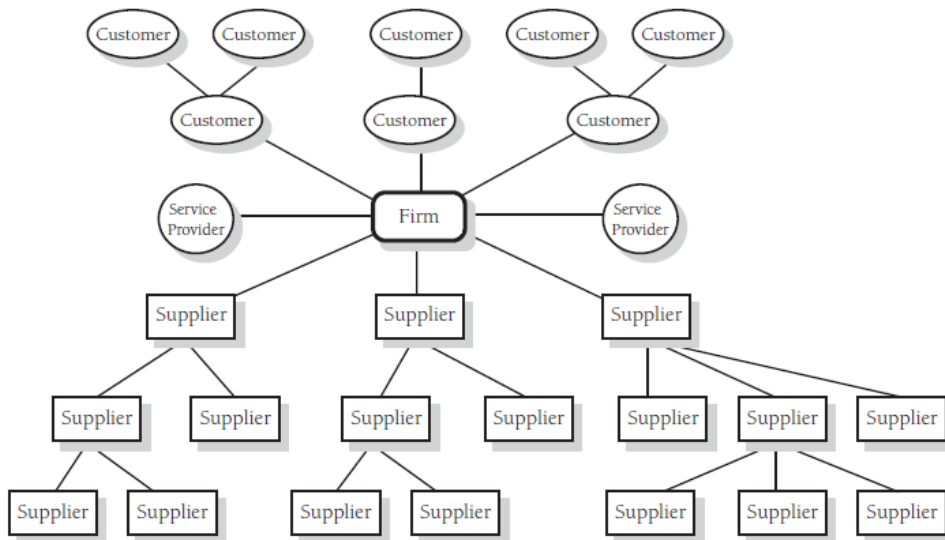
Customer Customer Customer Customer Customer

Customer Customer Customer

Service Provider

Firm

Service Provider

Supplier Supplier Supplier

Supplier Supplier Supplier Supplier Supplier Supplier Supplier

Supplier Supplier Supplier Supplier Supplier Supplier Supplier